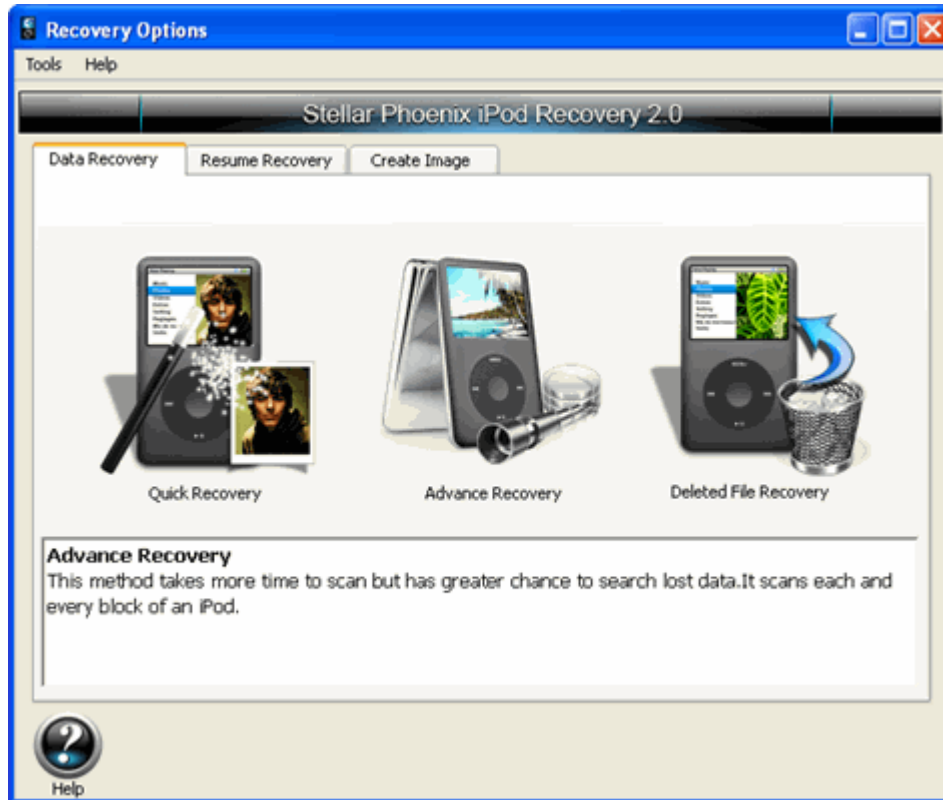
Recovery Options

Tools Help

Stellar Phoenix iPod Recovery 2.0

Data Recovery | Resume Recovery | Create Image

Quick Recovery

Advance Recovery

Deleted File Recovery

**Advance Recovery**
This method takes more time to scan but has greater chance to search lost data.It scans each and every block of an iPod.

Help